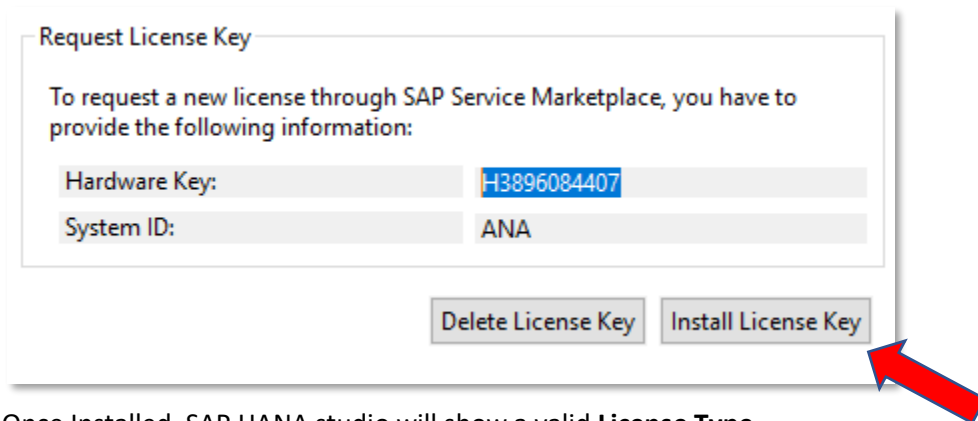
Request License Key

To request a new license through SAP Service Marketplace, you have to provide the following information:

| Hardware Key: | H3896084407 |
|---|---|
| System ID: | ANA |

Delete License Key Install License Key

Once Installed, SAP HANA studio will show a valid **License Type**